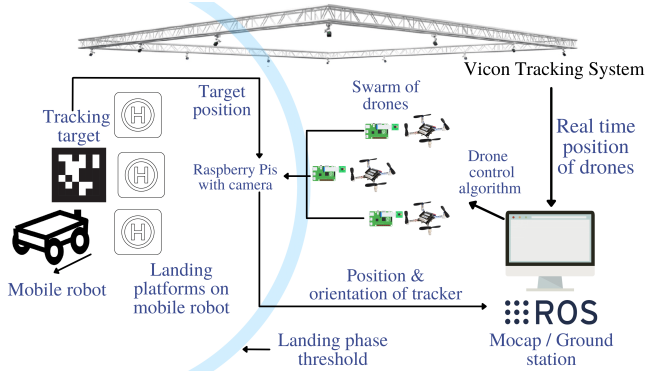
Vicon Tracking System

Real time position of drones

Tracking target

Target position

Swarm of drones

Drone control algorithm

Raspberry Pis with camera

Mobile robot

Landing platforms on mobile robot

Position & orientation of tracker

ROS

Mocap / Ground station

Landing phase threshold